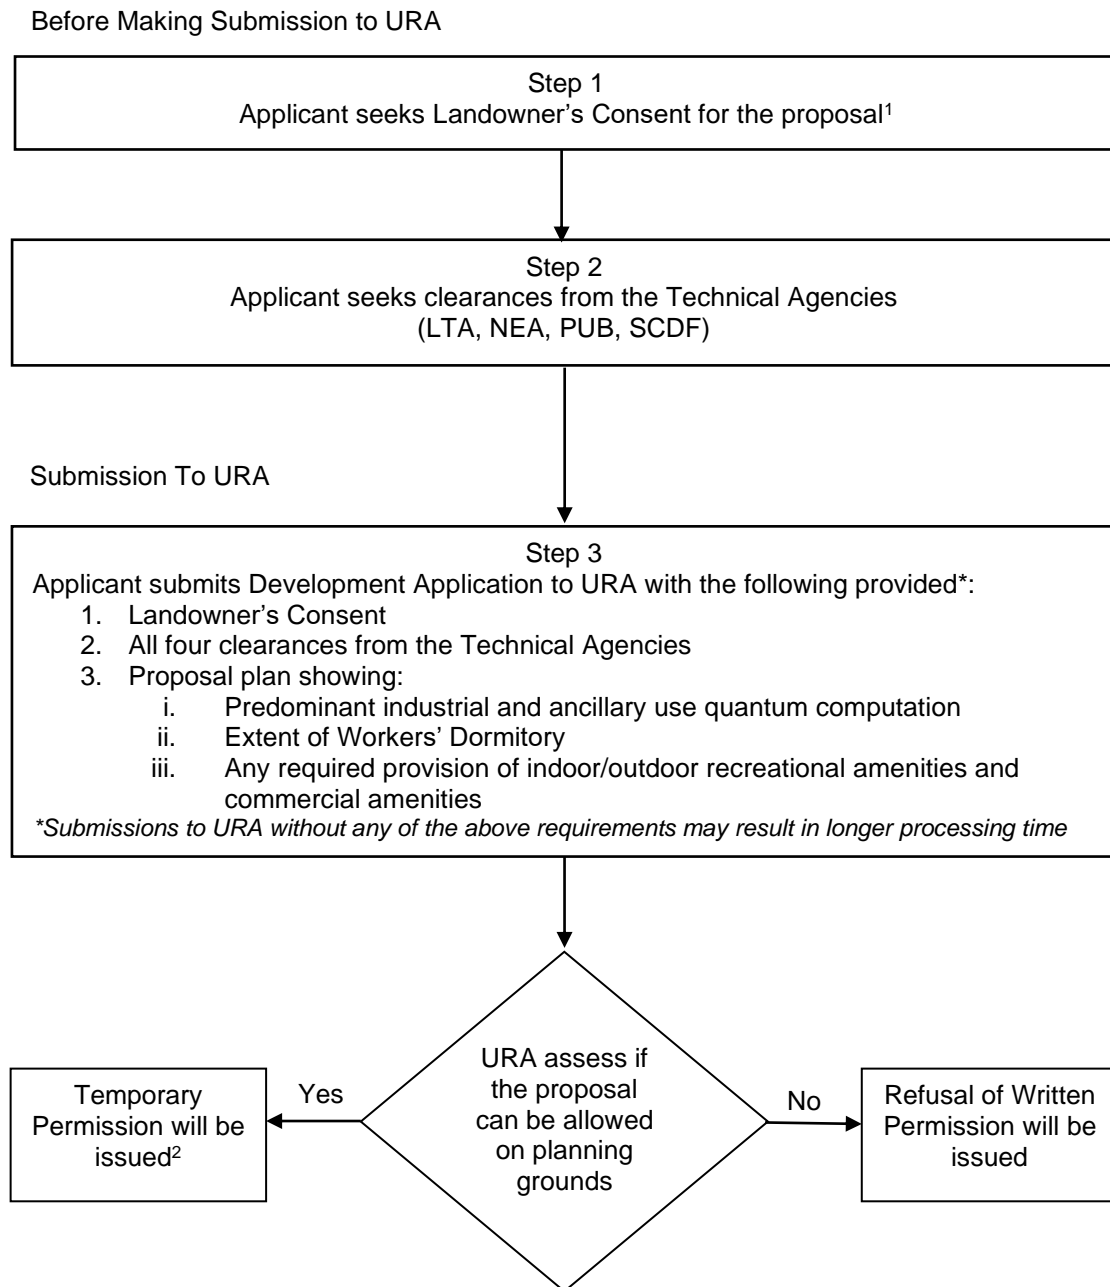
Before Making Submission to URA

Step 1
Applicant seeks Landowner's Consent for the proposal$^1$

Step 2
Applicant seeks clearances from the Technical Agencies
(LTA, NEA, PUB, SCDF)

Submission To URA

Step 3
Applicant submits Development Application to URA with the following provided*:
1. Landowner's Consent
2. All four clearances from the Technical Agencies
3. Proposal plan showing:
i. Predominant industrial and ancillary use quantum computation
ii. Extent of Workers' Dormitory
iii. Any required provision of indoor/outdoor recreational amenities and commercial amenities
*Submissions to URA without any of the above requirements may result in longer processing time

URA assess if the proposal can be allowed on planning grounds

Yes

Temporary Permission will be issued$^2$

No

Refusal of Written Permission will be issued